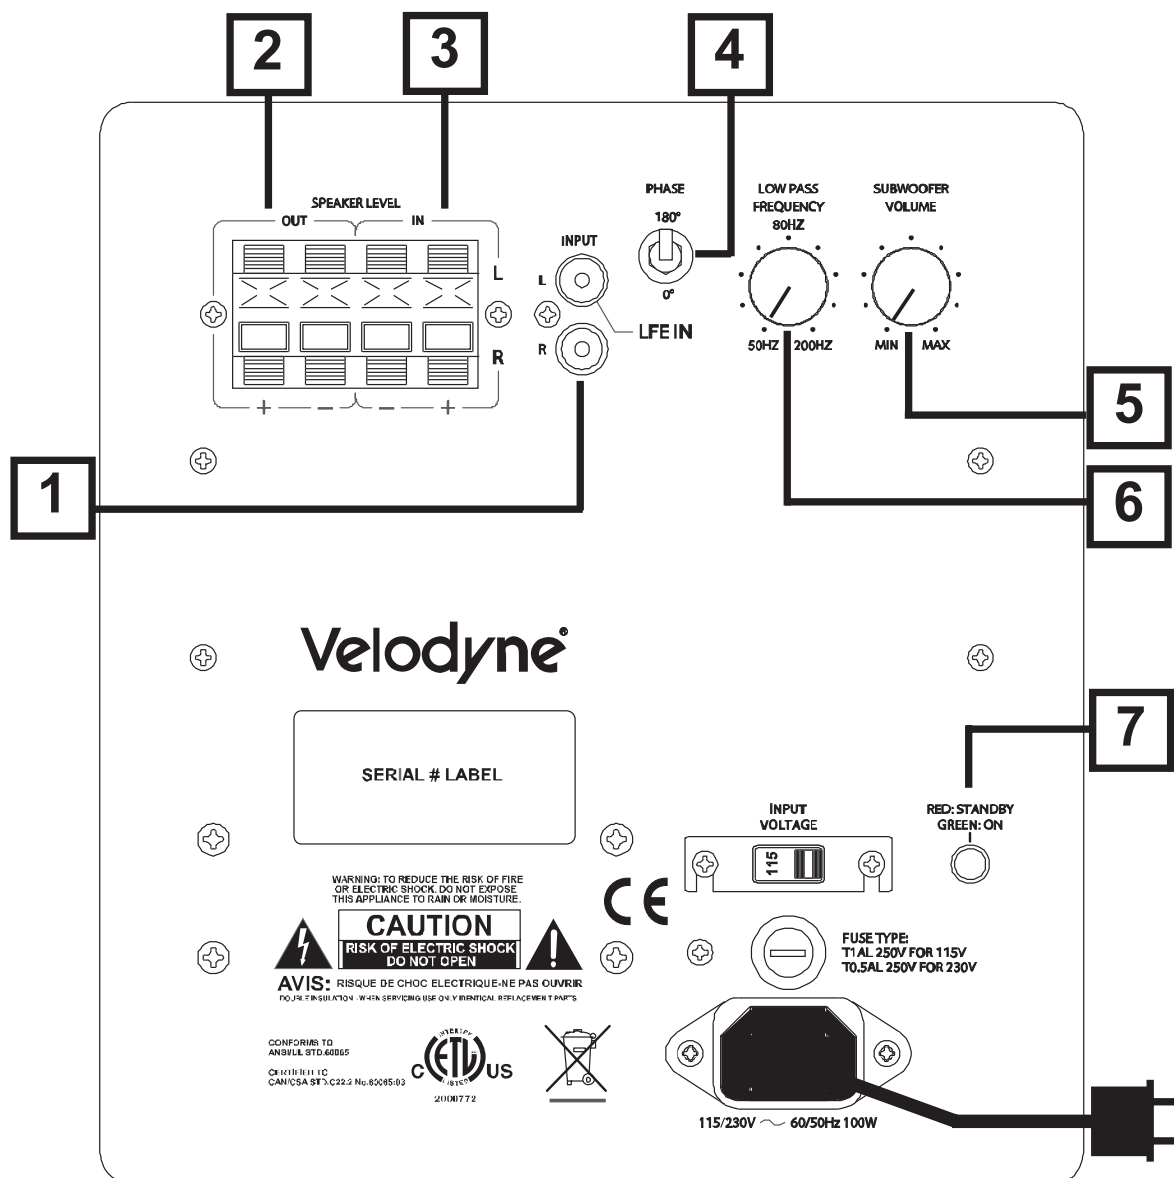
2
3
4
SPEAKER LEVEL
OUT
IN
L
R
+ − − +
INPUT
L
R
LFE IN
PHASE
180°
0°
LOW PASS FREQUENCY
80HZ
50HZ
200HZ
SUBWOOFER VOLUME
MIN
MAX
5
1
6
Velodyne
SERIAL # LABEL
7
RED: STANDBY
GREEN: ON
INPUT VOLTAGE
115
WARNING: TO REDUCE THE RISK OF FIRE OR ELECTRIC SHOCK, DO NOT EXPOSE THIS APPLIANCE TO RAIN OR MOISTURE.
CAUTION
RISK OF ELECTRIC SHOCK
DO NOT OPEN
AVIS: RISQUE DE CHOC ELECTRIQUE-NE PAS OUVRIR
DOUBLE INSULATION - WHEN SERVICING USE ONLY IDENTICAL REPLACEMENT PARTS
CE
FUSE TYPE:
T1AL 250V FOR 115V
T0.5AL 250V FOR 230V
CONFORMS TO ANSI/UL STD.60065
CERTIFIED TO CAN/CSA STD.C22.2 No.60065:03
INTERTEK
c ETL us
LISTED
2000772
115/230V ~ 60/50Hz 100W